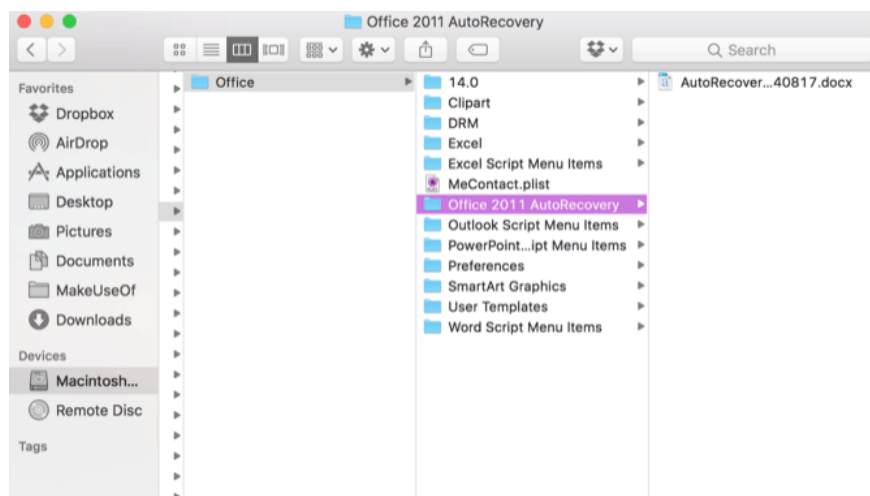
Office 2011 AutoRecovery

Search

Favorites
Dropbox
AirDrop
Applications
Desktop
Pictures
Documents
MakeUseOf
Downloads

Devices
Macintosh...
Remote Disc

Tags

Office

14.0
Clipart
DRM
Excel
Excel Script Menu Items
MeContact.plist
Office 2011 AutoRecovery
Outlook Script Menu Items
PowerPoint...ipt Menu Items
Preferences
SmartArt Graphics
User Templates
Word Script Menu Items

AutoRecover...40817.docx